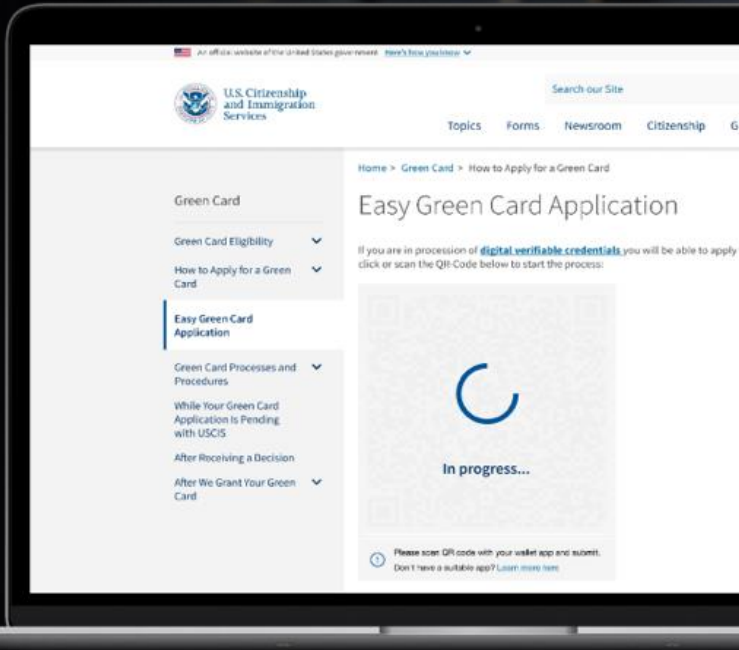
An official website of the United States government Here's how you know

U.S. Citizenship and Immigration Services

Search our Site

Topics Forms Newsroom Citizenship G

Home > Green Card > How to Apply for a Green Card

Easy Green Card Application

If you are in procession of digital verifiable credentials you will be able to apply click or scan the QR-Code below to start the process:

In progress...

Please scan QR code with your wallet app and submit.
Don't have a suitable app? Learn more here

Green Card

Green Card Eligibility

How to Apply for a Green Card

Easy Green Card Application

Green Card Processes and Procedures

While Your Green Card Application Is Pending with USCIS

After Receiving a Decision

After We Grant Your Green Card